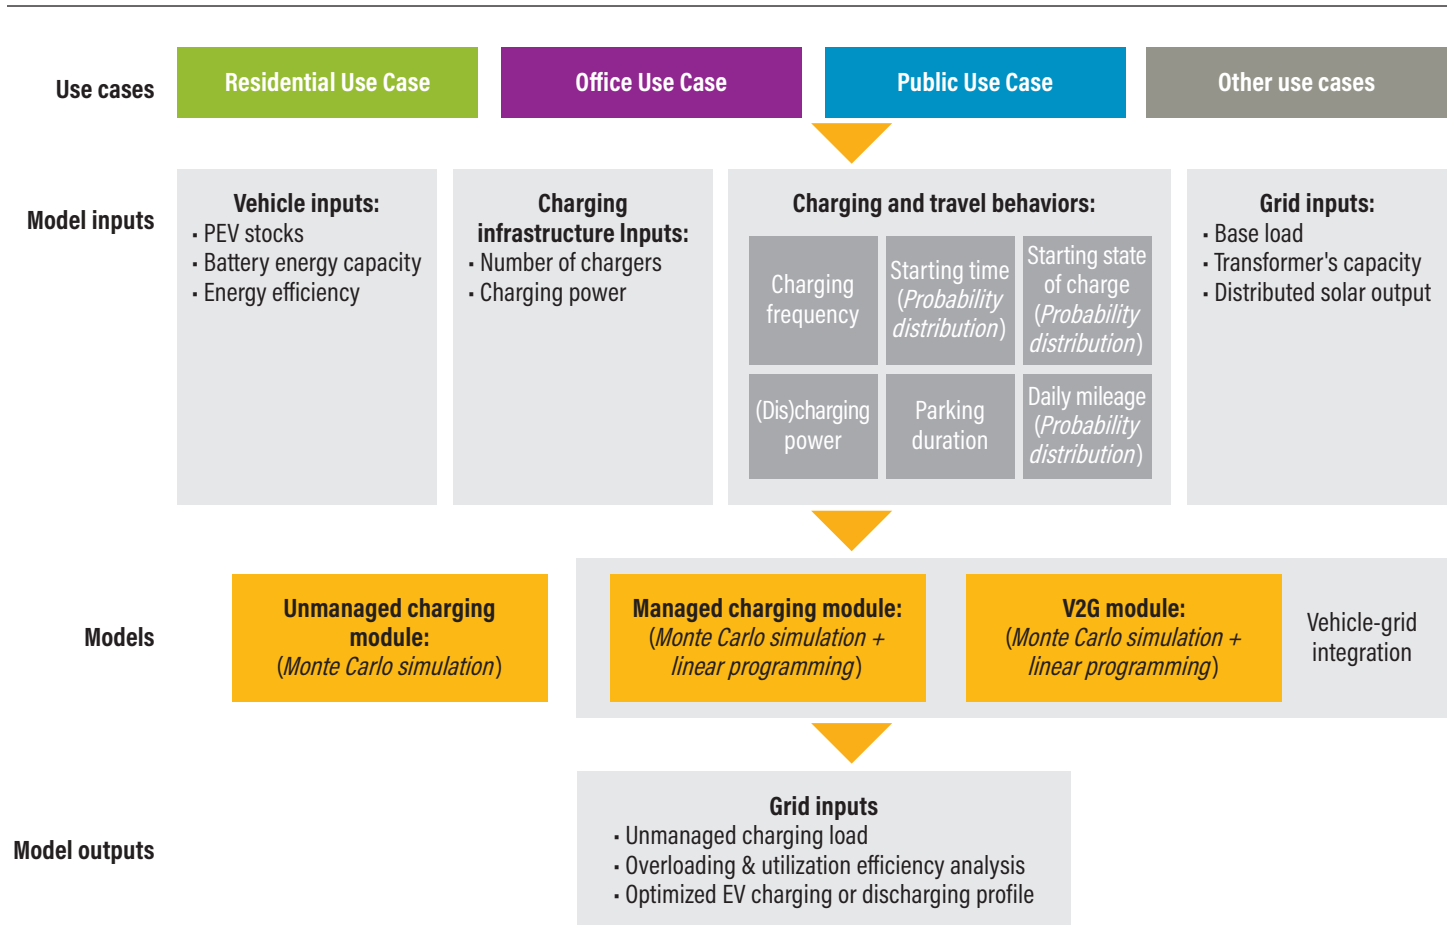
Use cases

Residential Use Case

Office Use Case

Public Use Case

Other use cases

Model inputs

Vehicle inputs:
· PEV stocks
· Battery energy capacity
· Energy efficiency

Charging infrastructure Inputs:
· Number of chargers
· Charging power

Charging and travel behaviors:

Charging frequency

Starting time (Probability distribution)

Starting state of charge (Probability distribution)

(Dis)charging power

Parking duration

Daily mileage (Probability distribution)

Grid inputs:
· Base load
· Transformer's capacity
· Distributed solar output

Models

Unmanaged charging module: (Monte Carlo simulation)

Managed charging module: (Monte Carlo simulation + linear programming)

V2G module: (Monte Carlo simulation + linear programming)

Vehicle-grid integration

Model outputs

Grid inputs
· Unmanaged charging load
· Overloading & utilization efficiency analysis
· Optimized EV charging or discharging profile